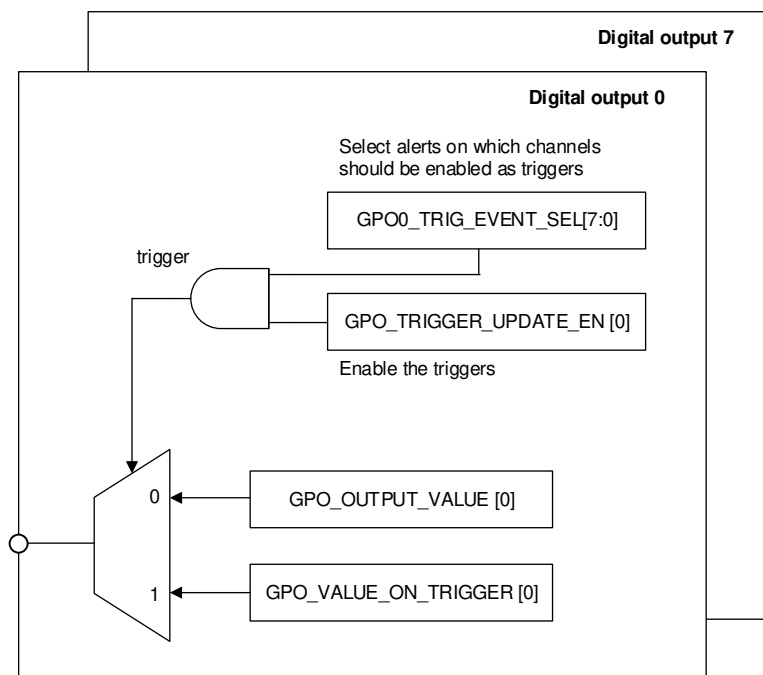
Digital output 7

Digital output 0

Select alerts on which channels should be enabled as triggers

GPO0_TRIG_EVENT_SEL[7:0]

trigger

GPO_TRIGGER_UPDATE_EN [0]

Enable the triggers

0

GPO_OUTPUT_VALUE [0]

1

GPO_VALUE_ON_TRIGGER [0]